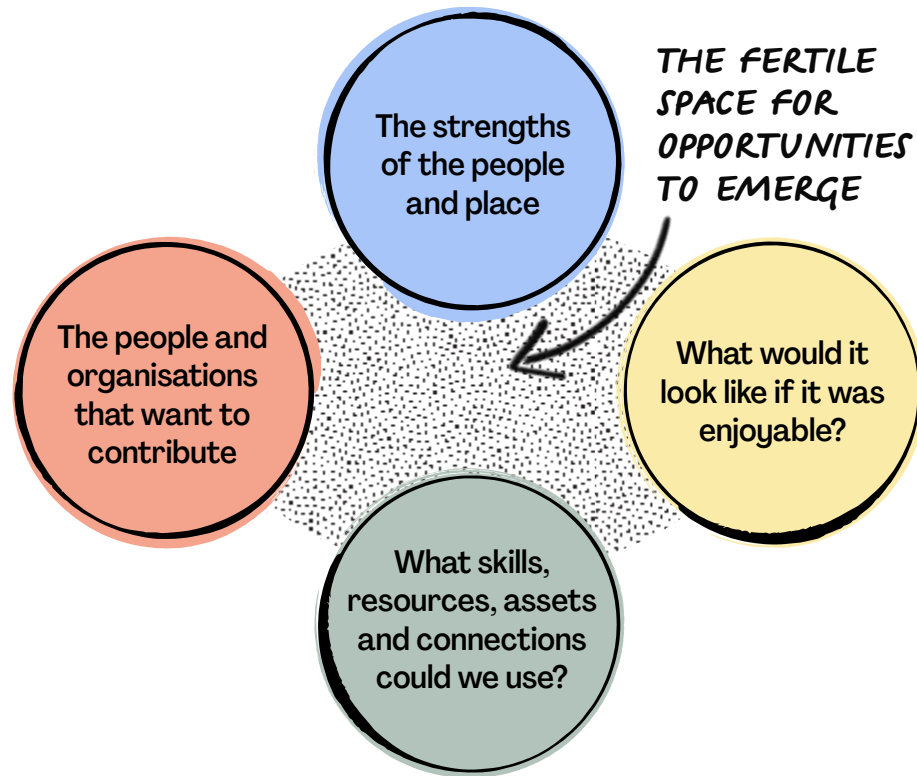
The strengths of the people and place

THE FERTILE SPACE FOR OPPORTUNITIES TO EMERGE

The people and organisations that want to contribute

What would it look like if it was enjoyable?

What skills, resources, assets and connections could we use?